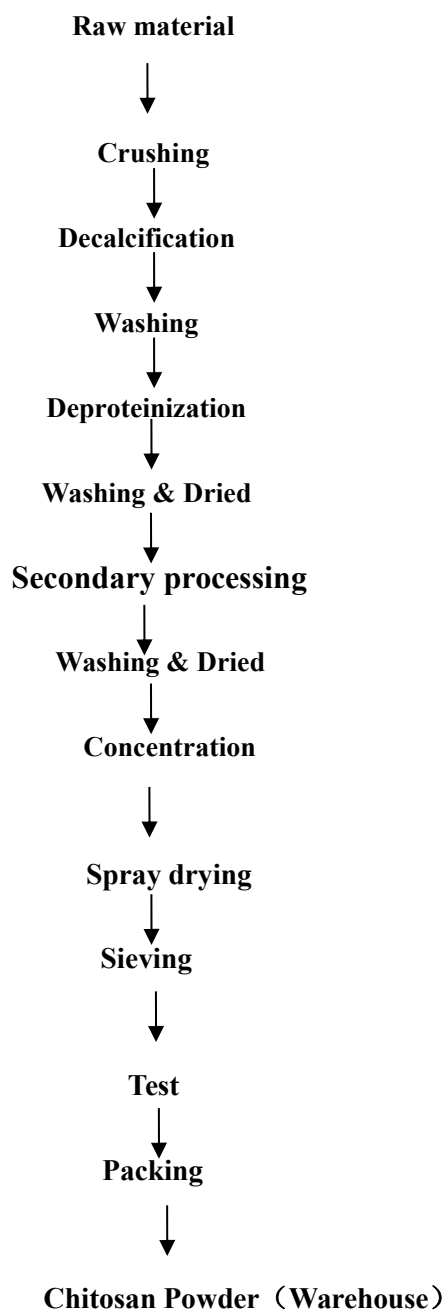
Raw material

Crushing

Decalcification

Washing

Deproteinization

Washing & Dried

Secondary processing

Washing & Dried

Concentration

Spray drying

Sieving

Test

Packing

Chitosan Powder（Warehouse）